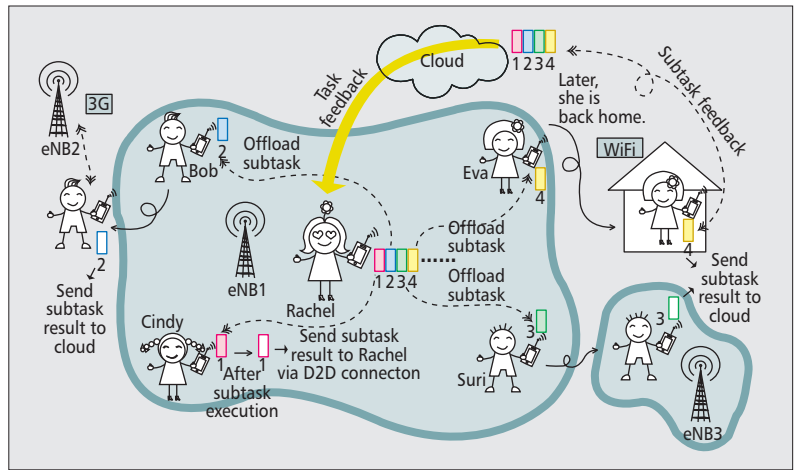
Cloud

1234

Task feedback

Subtask feedback

Later, she is back home.

3G

eNB2

Bob

2

Offload subtask

Eva

4

WiFi

4

Send subtask result to cloud

2

Send subtask result to cloud

eNB1

Rachel

1234

Offload subtask

Offload subtask

Cindy

1

1

After subtask execution

Send subtask result to Rachel via D2D connecton

3

Suri

3

eNB3